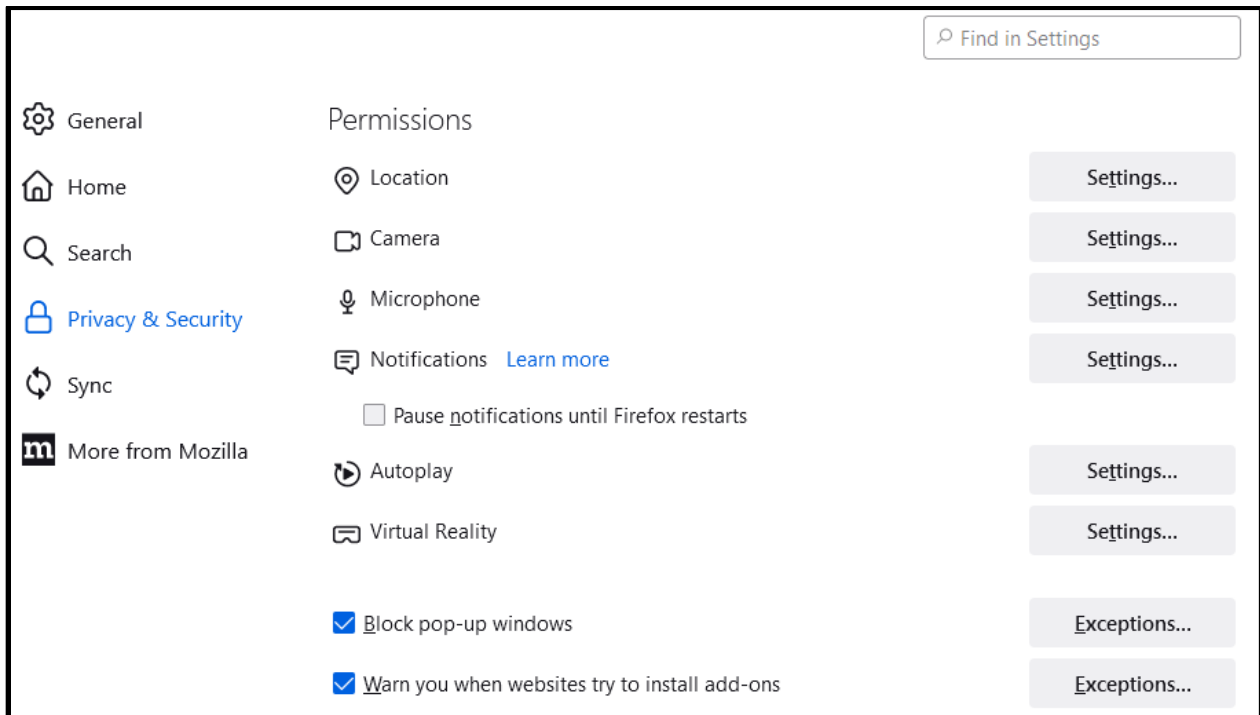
Find in Settings

General

Home

Search

Privacy & Security

Sync

More from Mozilla

Permissions

Location Settings...

Camera Settings...

Microphone Settings...

Notifications Learn more Settings...

Pause notifications until Firefox restarts

Autoplay Settings...

Virtual Reality Settings...

Block pop-up windows Exceptions...

Warn you when websites try to install add-ons Exceptions...